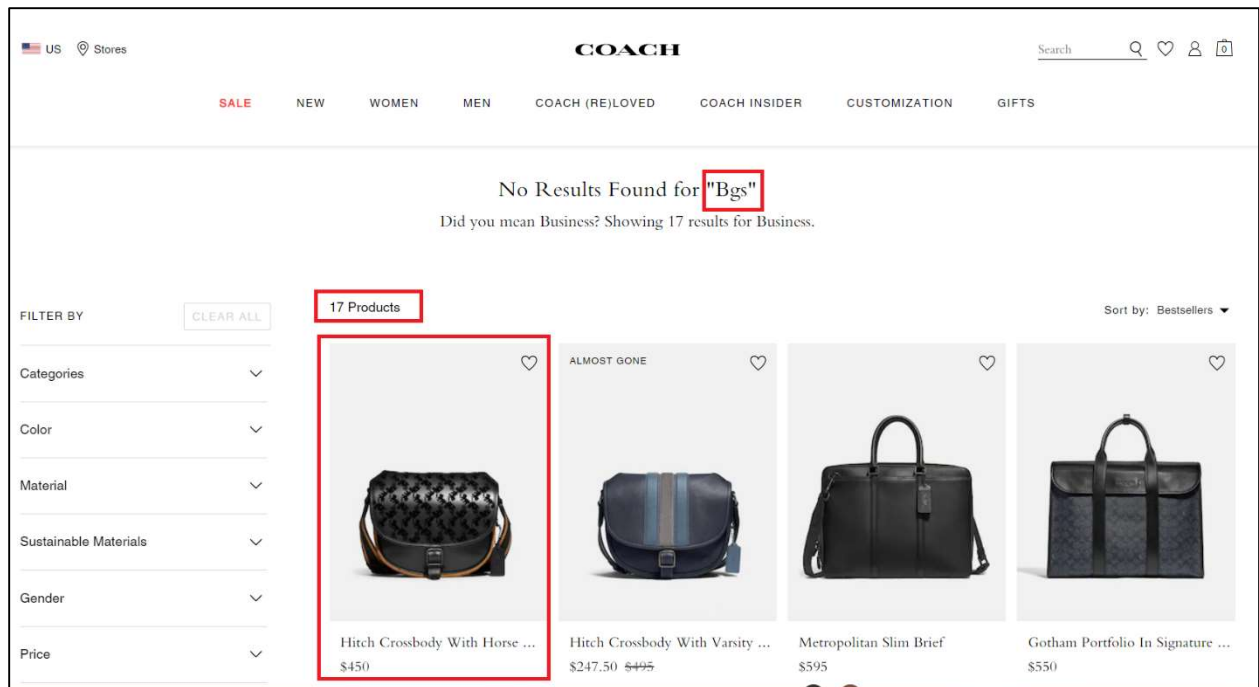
US Stores

COACH

Search

0

SALE NEW WOMEN MEN COACH (RE)LOVED COACH INSIDER CUSTOMIZATION GIFTS

No Results Found for "Bgs"

Did you mean Business? Showing 17 results for Business.

FILTER BY CLEAR ALL

17 Products

Sort by: Bestsellers

Categories

Color

Material

Sustainable Materials

Gender

Price

ALMOST GONE

Hitch Crossbody With Horse ...
$450

Hitch Crossbody With Varsity ...
$247.50 $495

Metropolitan Slim Brief
$595

Gotham Portfolio In Signature ...
$550